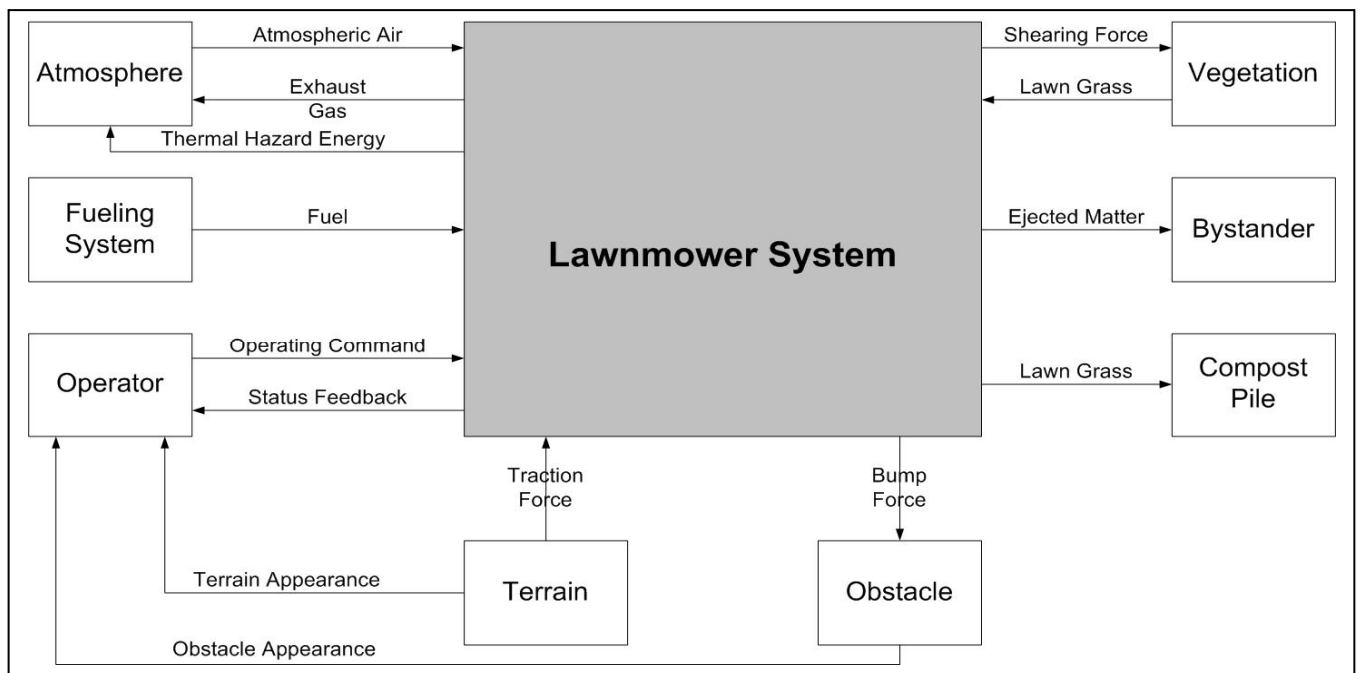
Atmosphere

Atmospheric Air

Exhaust Gas

Thermal Hazard Energy

Fueling System

Fuel

Operator

Operating Command

Status Feedback

Lawnmower System

Shearing Force

Vegetation

Lawn Grass

Ejected Matter

Bystander

Lawn Grass

Compost Pile

Traction Force

Bump Force

Terrain Appearance

Terrain

Obstacle

Obstacle Appearance